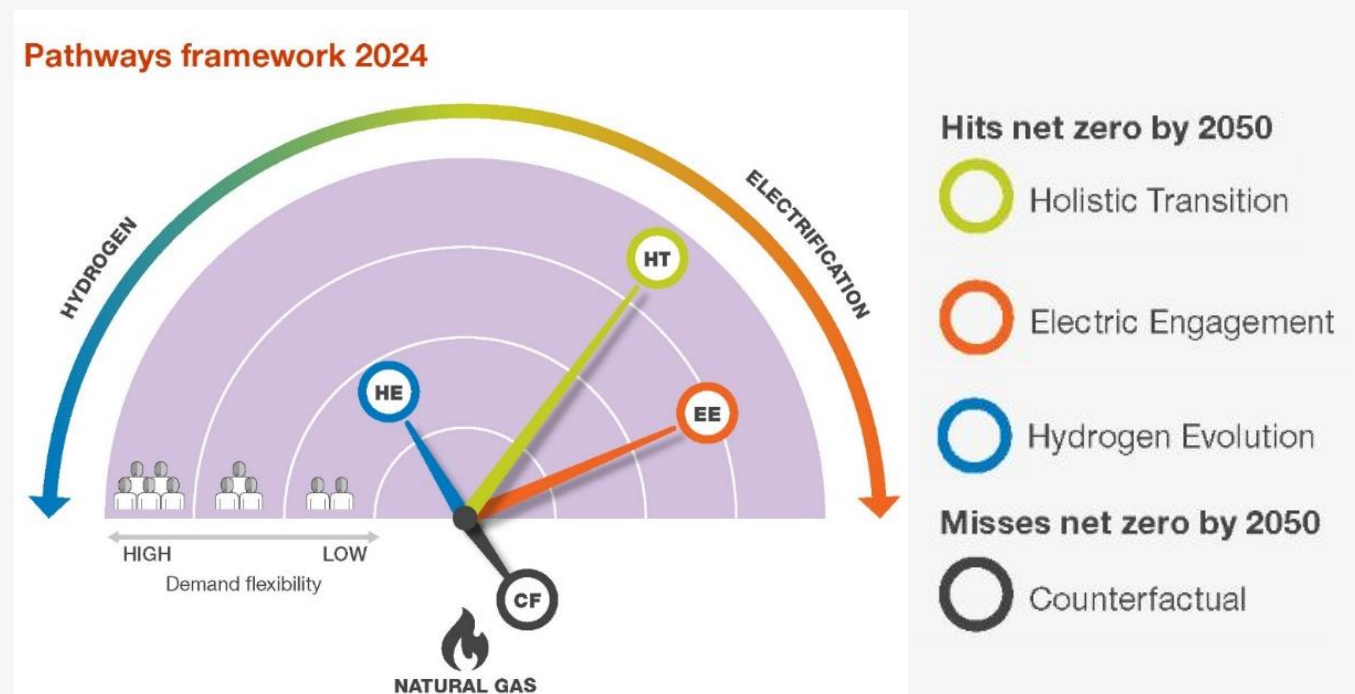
Pathways framework 2024

HYDROGEN

ELECTRIFICATION

HT

HE

EE

CF

HIGH

LOW

Demand flexibility

NATURAL GAS

Hits net zero by 2050

Holistic Transition

Electric Engagement

Hydrogen Evolution

Misses net zero by 2050

Counterfactual